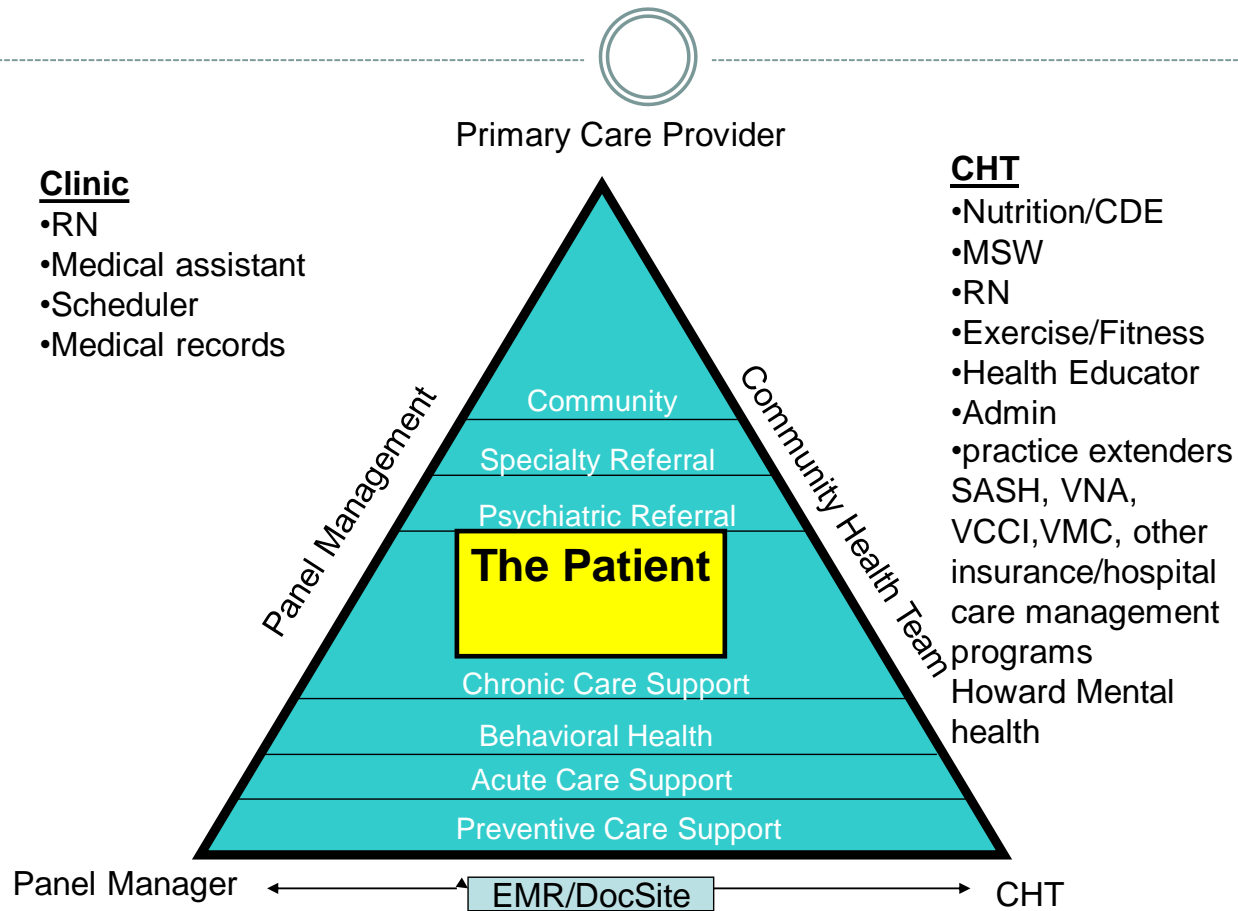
Primary Care Provider

Clinic
•RN
•Medical assistant
•Scheduler
•Medical records

CHT
•Nutrition/CDE
•MSW
•RN
•Exercise/Fitness
•Health Educator
•Admin
•practice extenders SASH, VNA, VCCI,VMC, other insurance/hospital care management programs Howard Mental health

Panel Management

Community Health Team

Community

Specialty Referral

Psychiatric Referral

The Patient

Chronic Care Support

Behavioral Health

Acute Care Support

Preventive Care Support

Panel Manager

EMR/DocSite

CHT